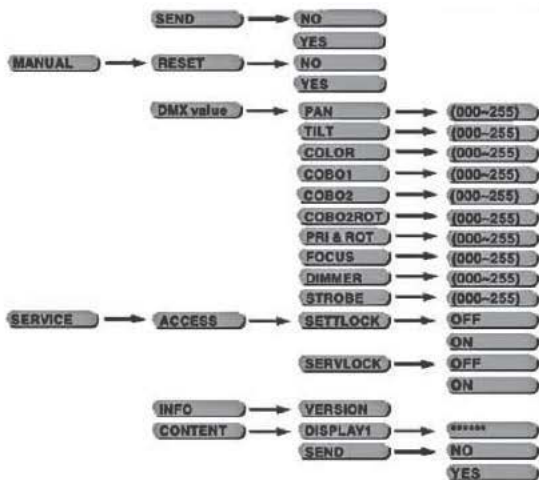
SEND
NO
YES
MANUAL
RESET
NO
YES
DMX value
PAN
(000~255)
TILT
(000~255)
COLOR
(000~255)
COBO1
(000~255)
COBO2
(000~255)
COBO2ROT
(000~255)
PRI & ROT
(000~255)
FOCUS
(000~255)
DIMMER
(000~255)
STROBE
(000~255)
SERVICE
ACCESS
SETTLOCK
OFF
ON
SERVLOCK
OFF
ON
INFO
VERSION
CONTENT
DISPLAY1
******
SEND
NO
YES